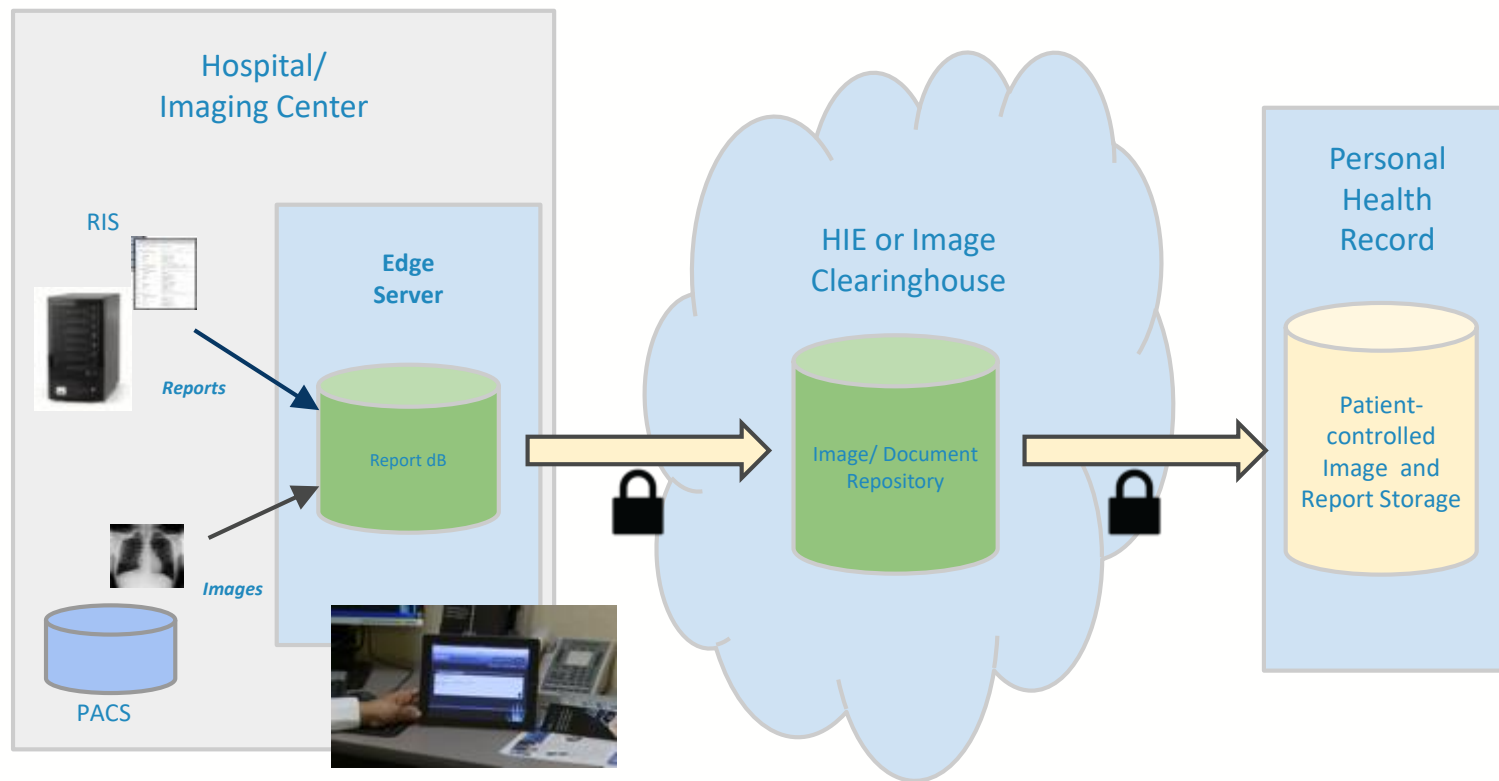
Hospital/
Imaging Center

RIS

Reports

Edge Server

Report dB

Images

PACS

HIE or Image Clearinghouse

Image/ Document Repository

Personal Health Record

Patient-controlled Image and Report Storage